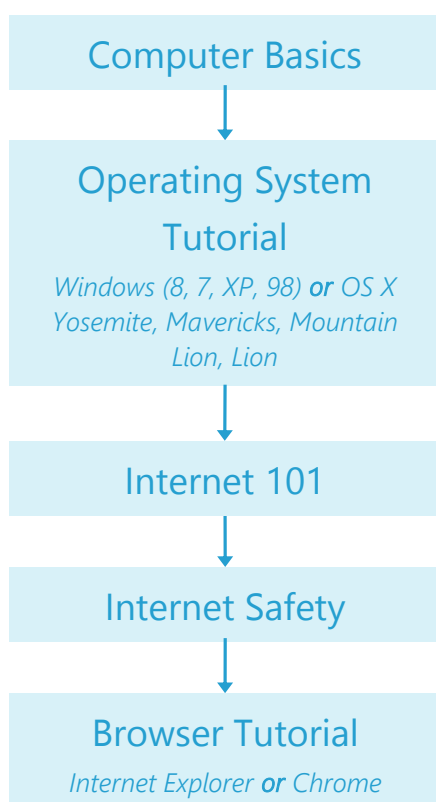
Computer Basics

Operating System Tutorial

*Windows (8, 7, XP, 98) **or** OS X Yosemite, Mavericks, Mountain Lion, Lion*

Internet 101

Internet Safety

Browser Tutorial

*Internet Explorer **or** Chrome*